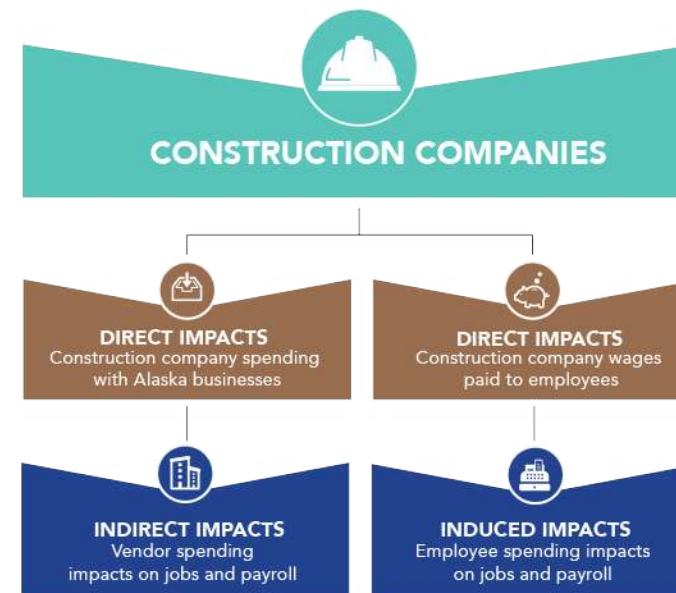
CONSTRUCTION COMPANIES

DIRECT IMPACTS
Construction company spending with Alaska businesses

DIRECT IMPACTS
Construction company wages paid to employees

INDIRECT IMPACTS
Vendor spending impacts on jobs and payroll

INDUCED IMPACTS
Employee spending impacts on jobs and payroll